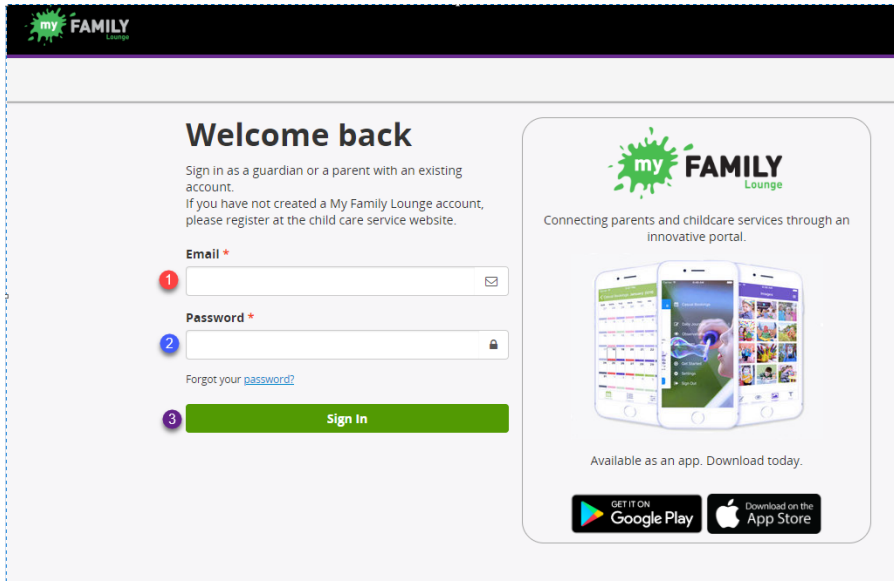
my FAMILY Lounge

Welcome back

Sign in as a guardian or a parent with an existing account.
If you have not created a My Family Lounge account, please register at the child care service website.

Email *

1

Password *

2

Forgot your password?

3

Sign In

my FAMILY Lounge

Connecting parents and childcare services through an innovative portal.

Available as an app. Download today.

GET IT ON Google Play

Download on the App Store